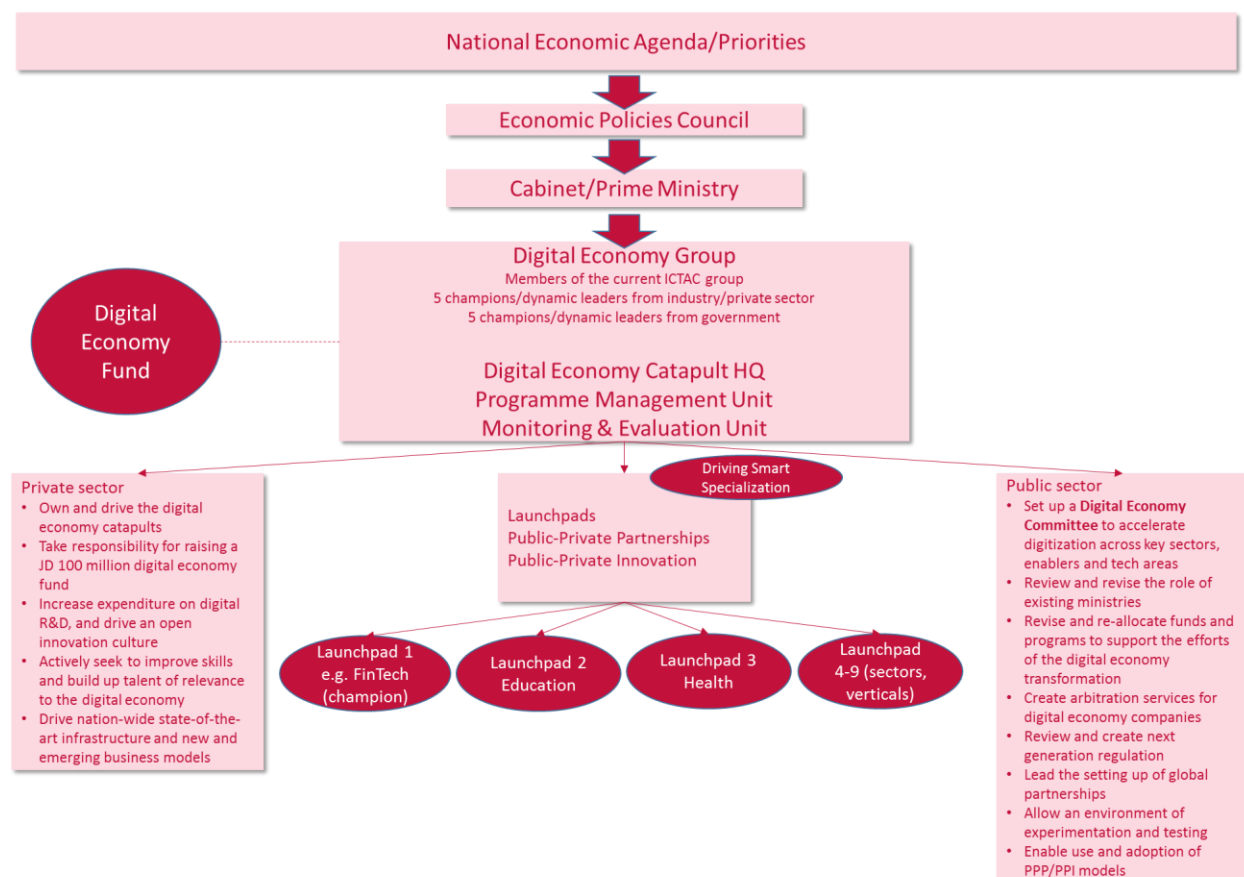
National Economic Agenda/Priorities

Economic Policies Council

Cabinet/Prime Ministry

Digital Economy Group
Members of the current ICTAC group
5 champions/dynamic leaders from industry/private sector
5 champions/dynamic leaders from government

Digital Economy Catapult HQ
Programme Management Unit
Monitoring & Evaluation Unit

Digital Economy Fund

Private sector
- Own and drive the digital economy catapults
- Take responsibility for raising a JD 100 million digital economy fund
- Increase expenditure on digital R&D, and drive an open innovation culture
- Actively seek to improve skills and build up talent of relevance to the digital economy
- Drive nation-wide state-of-the-art infrastructure and new and emerging business models

Driving Smart Specialization

Launchpads
Public-Private Partnerships
Public-Private Innovation

Public sector
- Set up a **Digital Economy Committee** to accelerate digitization across key sectors, enablers and tech areas
- Review and revise the role of existing ministries
- Revise and re-allocate funds and programs to support the efforts of the digital economy transformation
- Create arbitration services for digital economy companies
- Review and create next generation regulation
- Lead the setting up of global partnerships
- Allow an environment of experimentation and testing
- Enable use and adoption of PPP/PPI models

Launchpad 1 e.g. FinTech (champion)

Launchpad 2 Education

Launchpad 3 Health

Launchpad 4-9 (sectors, verticals)